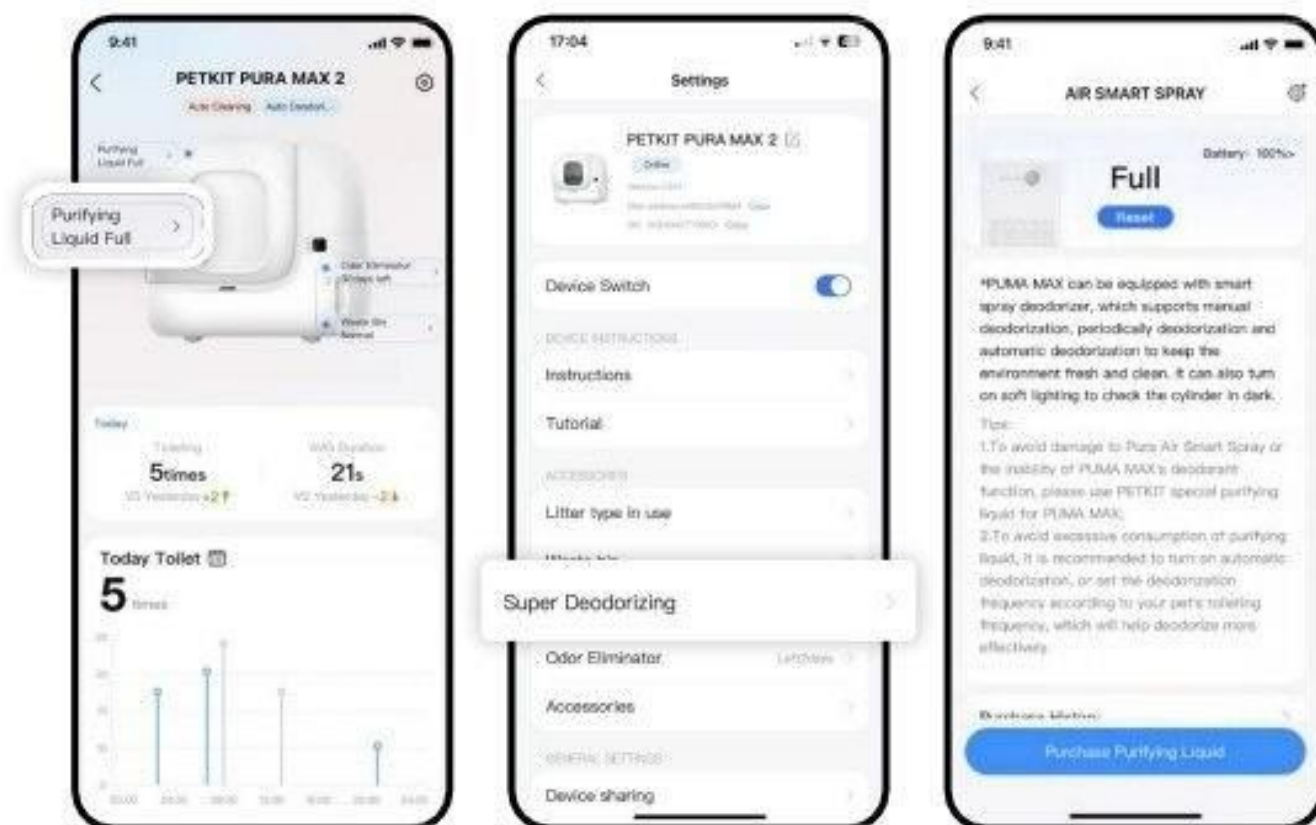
9:41

PETKIT PURA MAX 2

Auto Cleaning Auto Deodori...

Purifying Liquid Full

Purifying Liquid Full

Odor Eliminator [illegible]

Waste Bin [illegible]

Today

Toileting
5times
VS Yesterday +2

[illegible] Duration
21s
VS Yesterday -2

Today Toilet

5 times

17:04

Settings

PETKIT PURA MAX 2

Online

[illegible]

Device Switch

DEVICE INSTRUCTIONS

Instructions

Tutorial

ACCESSORIES

Litter type in use

Super Deodorizing

Odor Eliminator

Accessories

GENERAL SETTINGS

Device sharing

9:41

AIR SMART SPRAY

Battery: 100%

Full

Reset

*PURA MAX can be equipped with smart spray deodorizer, which supports manual deodorization, periodically deodorization and automatic deodorization to keep the environment fresh and clean. It can also turn on soft lighting to check the cylinder in dark.

Tips:

1.To avoid damage to Pura Air Smart Spray or the inability of PURA MAX's deodorant function, please use PETKIT special purifying liquid for PURA MAX;

2.To avoid excessive consumption of purifying liquid, it is recommended to turn on automatic deodorization, or set the deodorization frequency according to your pet's toileting frequency, which will help deodorize more effectively.

Purchase History

Purchase Purifying Liquid